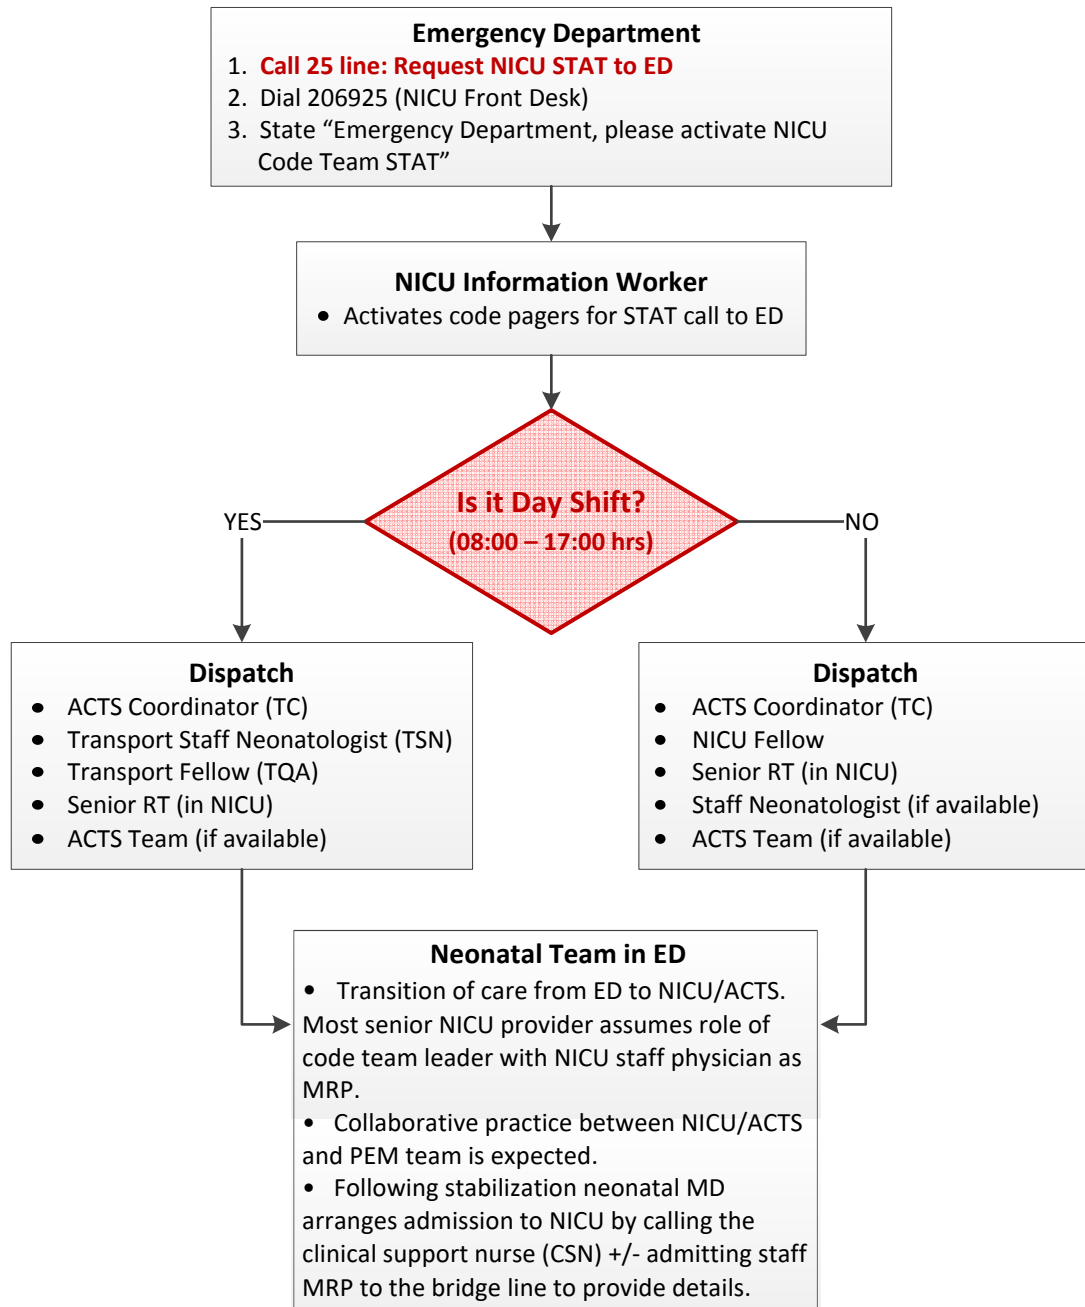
Emergency Department

1. Call 25 line: Request NICU STAT to ED
2. Dial 206925 (NICU Front Desk)
3. State “Emergency Department, please activate NICU Code Team STAT”

NICU Information Worker

- Activates code pagers for STAT call to ED

Is it Day Shift?
(08:00 – 17:00 hrs)

YES

NO

Dispatch

- ACTS Coordinator (TC)
- Transport Staff Neonatologist (TSN)
- Transport Fellow (TQA)
- Senior RT (in NICU)
- ACTS Team (if available)

Dispatch

- ACTS Coordinator (TC)
- NICU Fellow
- Senior RT (in NICU)
- Staff Neonatologist (if available)
- ACTS Team (if available)

Neonatal Team in ED

- Transition of care from ED to NICU/ACTS. Most senior NICU provider assumes role of code team leader with NICU staff physician as MRP.
- Collaborative practice between NICU/ACTS and PEM team is expected.
- Following stabilization neonatal MD arranges admission to NICU by calling the clinical support nurse (CSN) +/- admitting staff MRP to the bridge line to provide details.